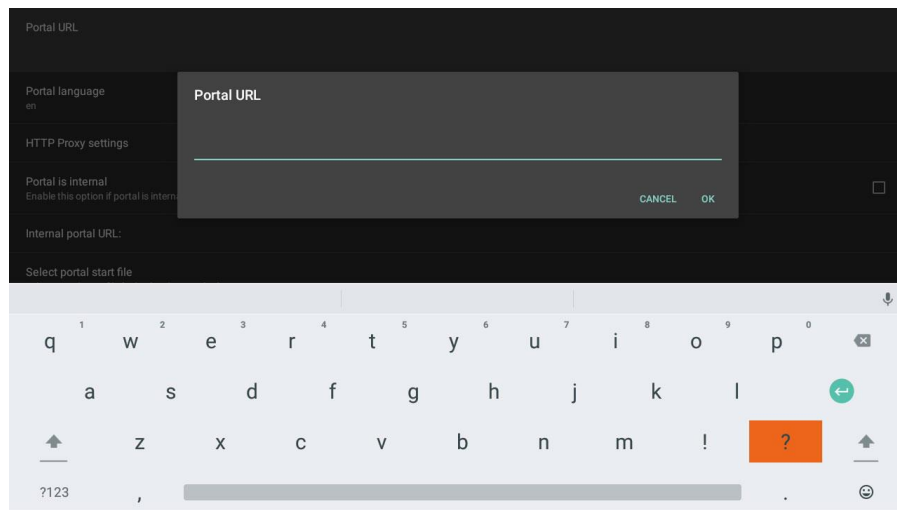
Portal URL

Portal language
en

HTTP Proxy settings

Portal is internal
Enable this option if portal is interna

Internal portal URL:

Select portal start file

Portal URL

CANCEL OK

1 2 3 4 5 6 7 8 9 0
q w e r t y u i o p
a s d f g h j k l
z x c v b n m ! ?
?123 , .